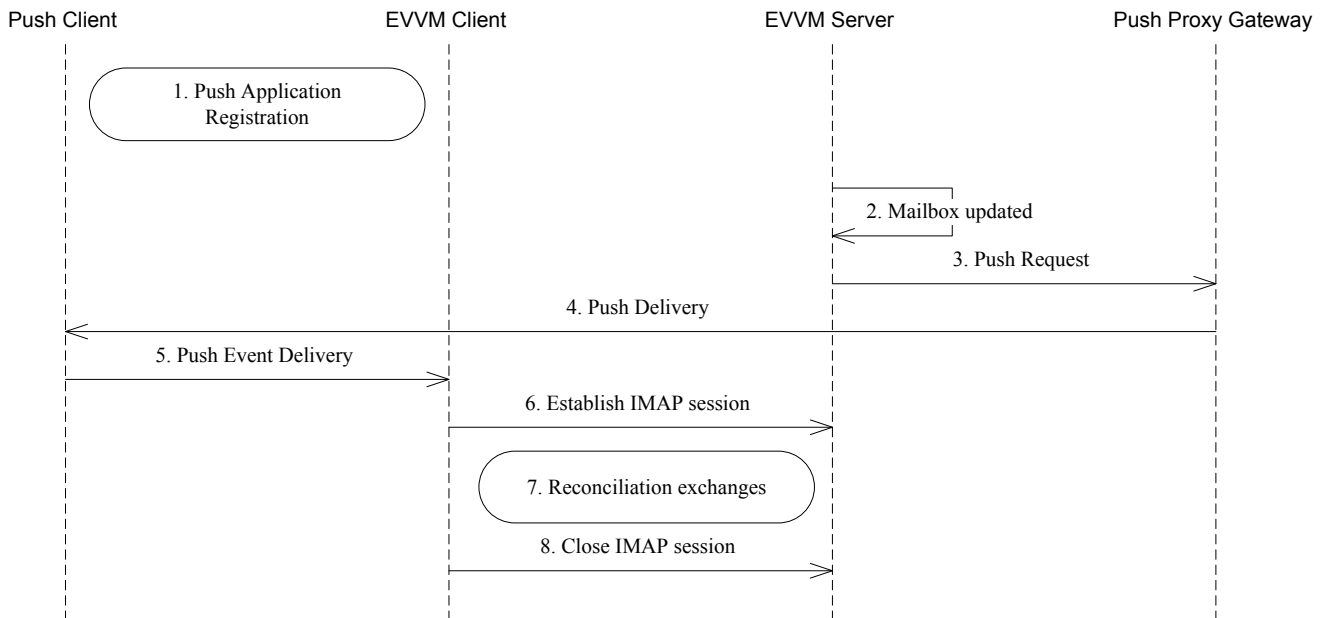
Push Client

EVVM Client

EVVM Server

Push Proxy Gateway

1. Push Application Registration

2. Mailbox updated

3. Push Request

4. Push Delivery

5. Push Event Delivery

6. Establish IMAP session

7. Reconciliation exchanges

8. Close IMAP session